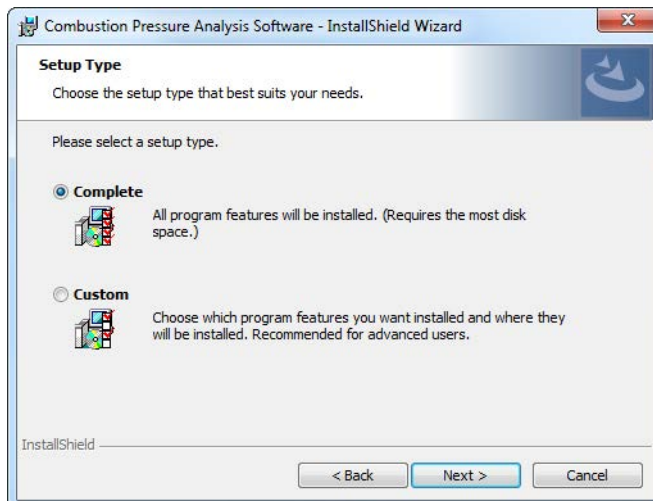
Combustion Pressure Analysis Software - InstallShield Wizard

Setup Type

Choose the setup type that best suits your needs.

Please select a setup type.

Complete

All program features will be installed. (Requires the most disk space.)

Custom

Choose which program features you want installed and where they will be installed. Recommended for advanced users.

InstallShield

< Back

Next >

Cancel